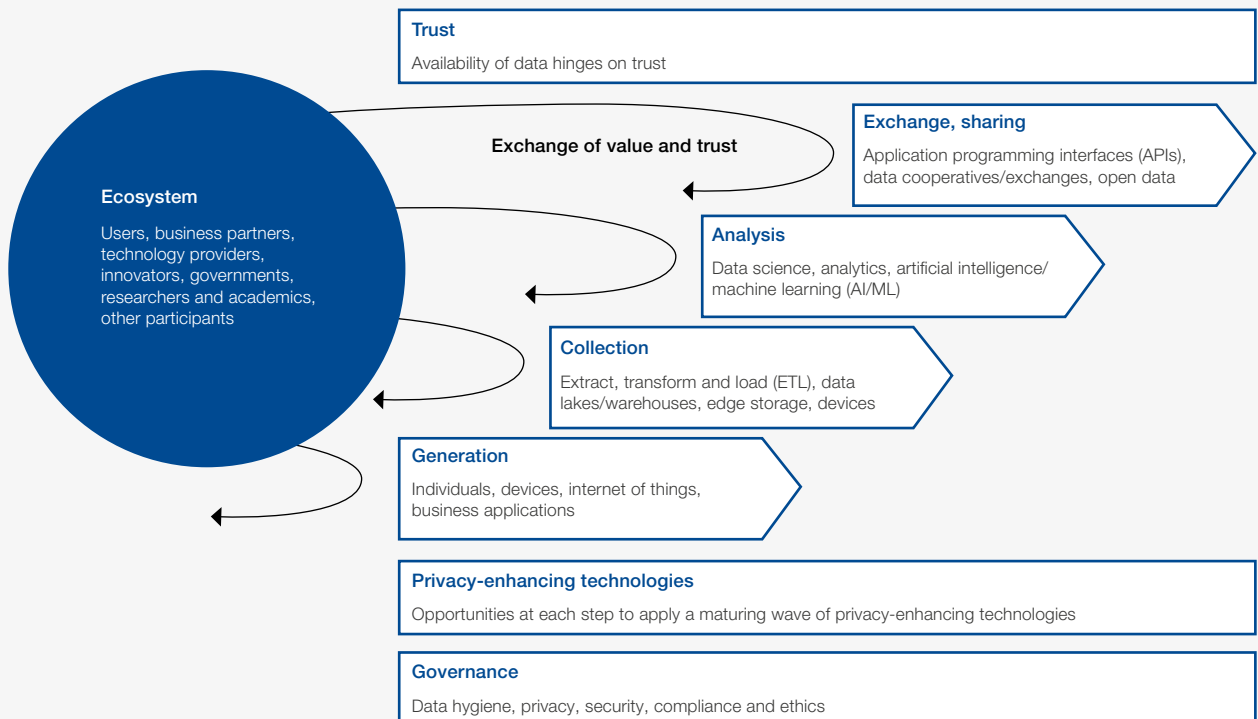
Trust

Availability of data hinges on trust

Ecosystem

Users, business partners, technology providers, innovators, governments, researchers and academics, other participants

Exchange of value and trust

Exchange, sharing

Application programming interfaces (APIs), data cooperatives/exchanges, open data

Analysis

Data science, analytics, artificial intelligence/ machine learning (AI/ML)

Collection

Extract, transform and load (ETL), data lakes/warehouses, edge storage, devices

Generation

Individuals, devices, internet of things, business applications

Privacy-enhancing technologies

Opportunities at each step to apply a maturing wave of privacy-enhancing technologies

Governance

Data hygiene, privacy, security, compliance and ethics